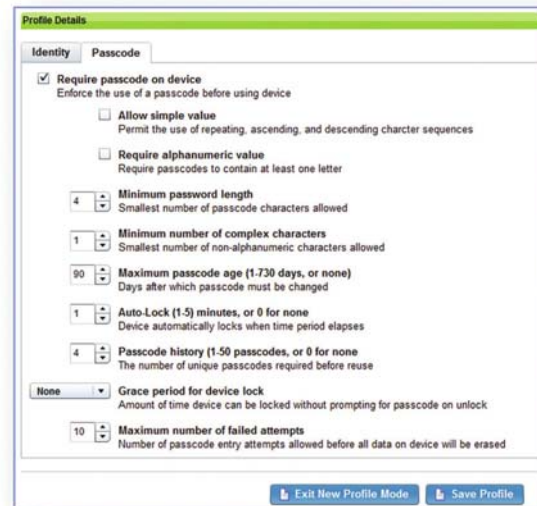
Profile Details

Identity | Passcode

Require passcode on device
Enforce the use of a passcode before using device

Allow simple value
Permit the use of repeating, ascending, and descending charcter sequences

Require alphanumeric value
Require passcodes to contain at least one letter

4
Minimum password length
Smallest number of passcode characters allowed

1
Minimum number of complex characters
Smallest number of non-alphanumeric characters allowed

90
Maximum passcode age (1-730 days, or none)
Days after which passcode must be changed

1
Auto-Lock (1-5) minutes, or 0 for none
Device automatically locks when time period elapses

4
Passcode history (1-50 passcodes, or 0 for none
The number of unique passcodes required before reuse

None
Grace period for device lock
Amount of time device can be locked without prompting for passcode on unlock

10
Maximum number of failed attempts
Number of passcode entry attempts allowed before all data on device will be erased

Exit New Profile Mode | Save Profile